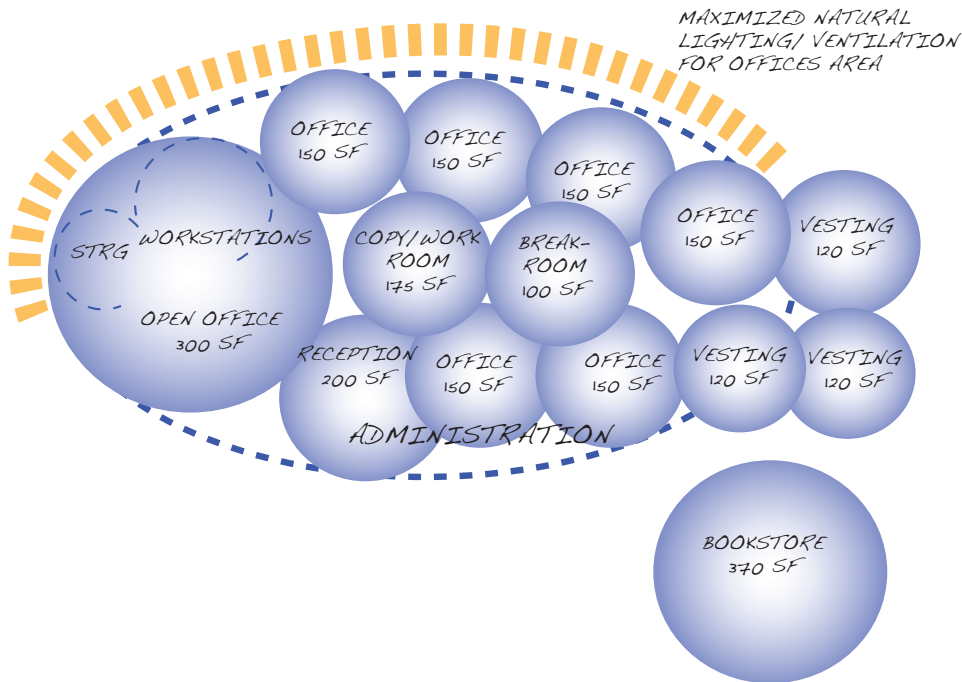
MAXIMIZED NATURAL LIGHTING/ VENTILATION FOR OFFICES AREA

OFFICE 150 SF

OFFICE 150 SF

OFFICE 150 SF

OFFICE 150 SF

VESTING 120 SF

STRG

WORKSTATIONS

OPEN OFFICE 300 SF

COPY/WORK ROOM 175 SF

BREAK-ROOM 100 SF

RECEPTION 200 SF

OFFICE 150 SF

OFFICE 150 SF

VESTING 120 SF

VESTING 120 SF

ADMINISTRATION

BOOKSTORE 370 SF